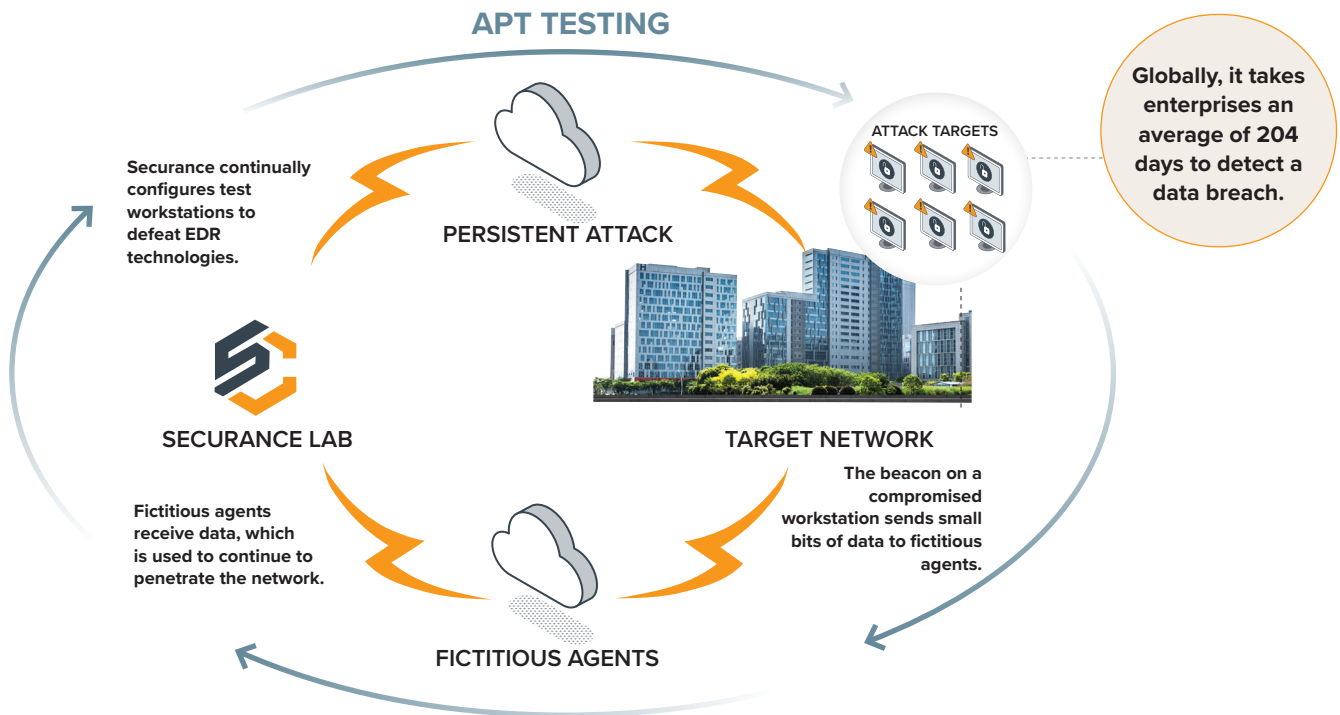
APT TESTING

Globally, it takes enterprises an average of 204 days to detect a data breach.

ATTACK TARGETS

Securance continually configures test workstations to defeat EDR technologies.

PERSISTENT ATTACK

SECURANCE LAB

TARGET NETWORK

The beacon on a compromised workstation sends small bits of data to fictitious agents.

Fictitious agents receive data, which is used to continue to penetrate the network.

FICTITIOUS AGENTS